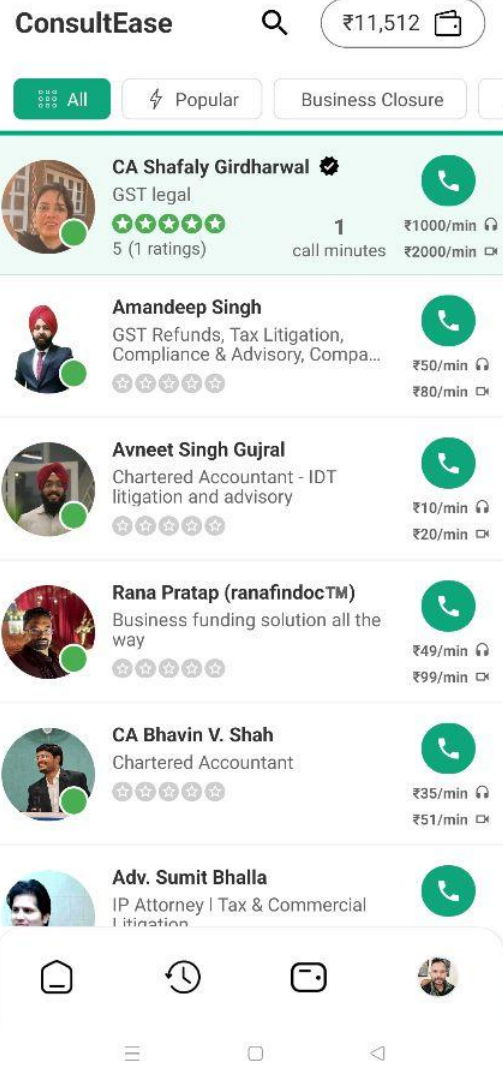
ConsultEase

₹11,512

All Popular Business Closure

CA Shafaly Girdharwal
GST legal
5 (1 ratings)
1
call minutes
₹1000/min
₹2000/min

Amandeep Singh
GST Refunds, Tax Litigation, Compliance & Advisory, Compa...
₹50/min
₹80/min

Avneet Singh Gujral
Chartered Accountant - IDT litigation and advisory
₹10/min
₹20/min

Rana Pratap (ranafindoc™)
Business funding solution all the way
₹49/min
₹99/min

CA Bhavin V. Shah
Chartered Accountant
₹35/min
₹51/min

Adv. Sumit Bhalla
IP Attorney | Tax & Commercial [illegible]